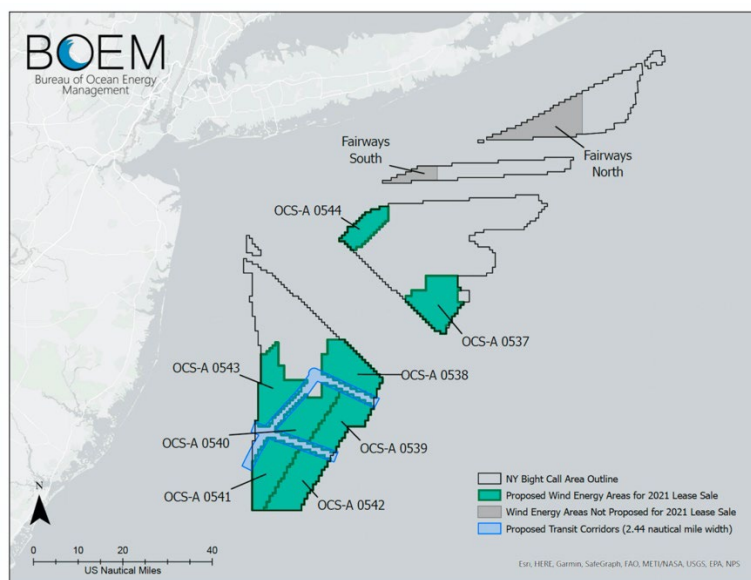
BOEM
Bureau of Ocean Energy Management

Fairways South

Fairways North

OCS-A 0544

OCS-A 0537

OCS-A 0543

OCS-A 0538

OCS-A 0540

OCS-A 0539

OCS-A 0541

OCS-A 0542

NY Bight Call Area Outline
Proposed Wind Energy Areas for 2021 Lease Sale
Wind Energy Areas Not Proposed for 2021 Lease Sale
Proposed Transit Corridors (2.44 nautical mile width)

N

0 10 20 40
US Nautical Miles

Esri, HERE, Garmin, SafeGraph, FAO, METI/NASA, USGS, EPA, NPS